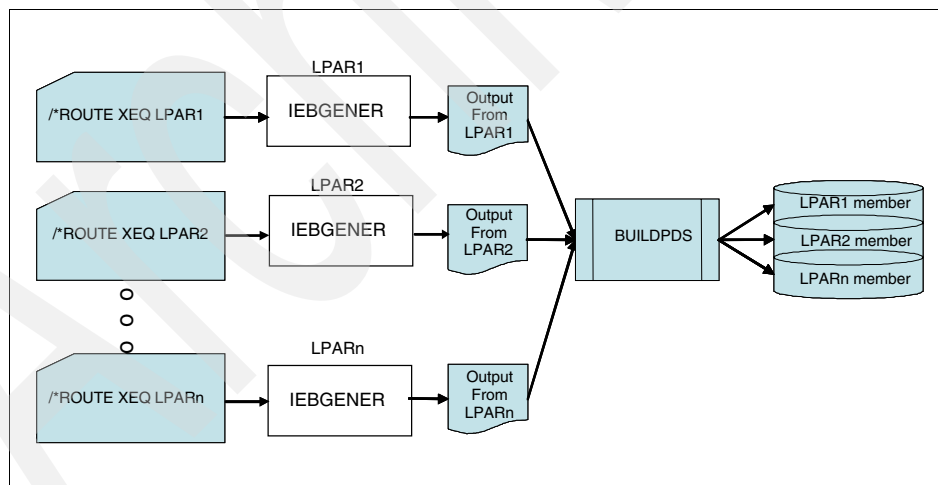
LPAR1

/*ROUTE XEQ LPAR1

IEBGENER

Output From LPAR1

LPAR2

/*ROUTE XEQ LPAR2

IEBGENER

Output From LPAR2

BUILDPDS

LPAR1 member

LPAR2 member

LPARn member

LPARn

/*ROUTE XEQ LPARn

IEBGENER

Output From LPARn